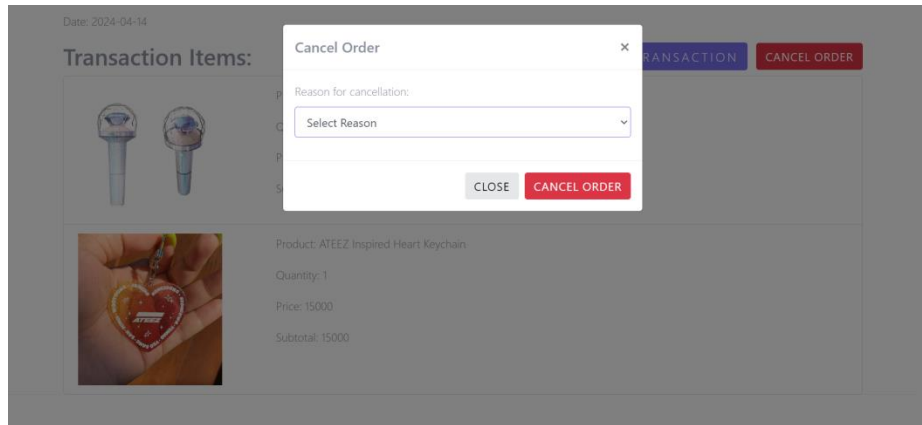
Date: 2024-04-14

Transaction Items:

RANSACTION

CANCEL ORDER

Cancel Order

×

Reason for cancellation:

Select Reason

CLOSE

CANCEL ORDER

P

C

P

S

ATEEZ

Product: ATEEZ Inspired Heart Keychain

Quantity: 1

Price: 15000

Subtotal: 15000